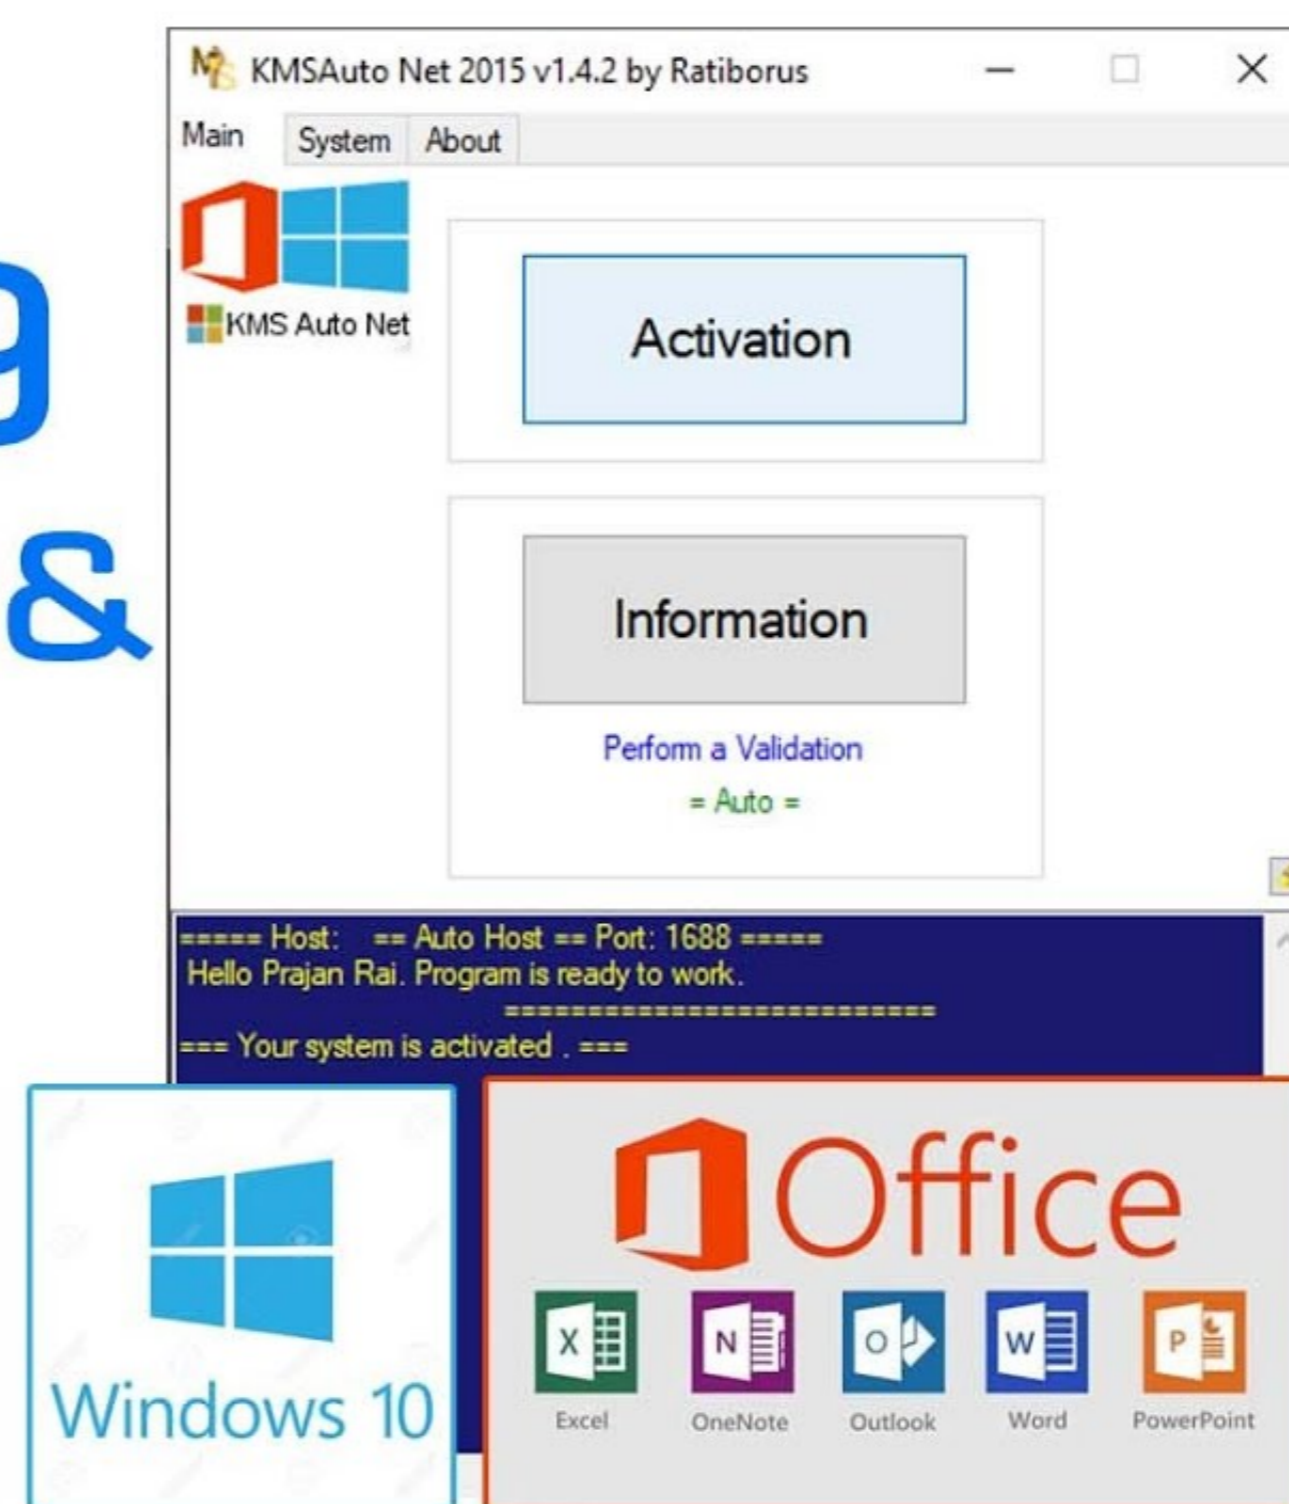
9
&

KMSAuto Net 2015 v1.4.2 by Ratiborus

Main System About

KMS Auto Net

Activation

Information

Perform a Validation

= Auto =

===== Host: == Auto Host == Port: 1688 =====
Hello Prajan Rai. Program is ready to work.
===========================
=== Your system is activated . ===

Windows 10

Office

X Excel
N OneNote
O Outlook
W Word
P PowerPoint